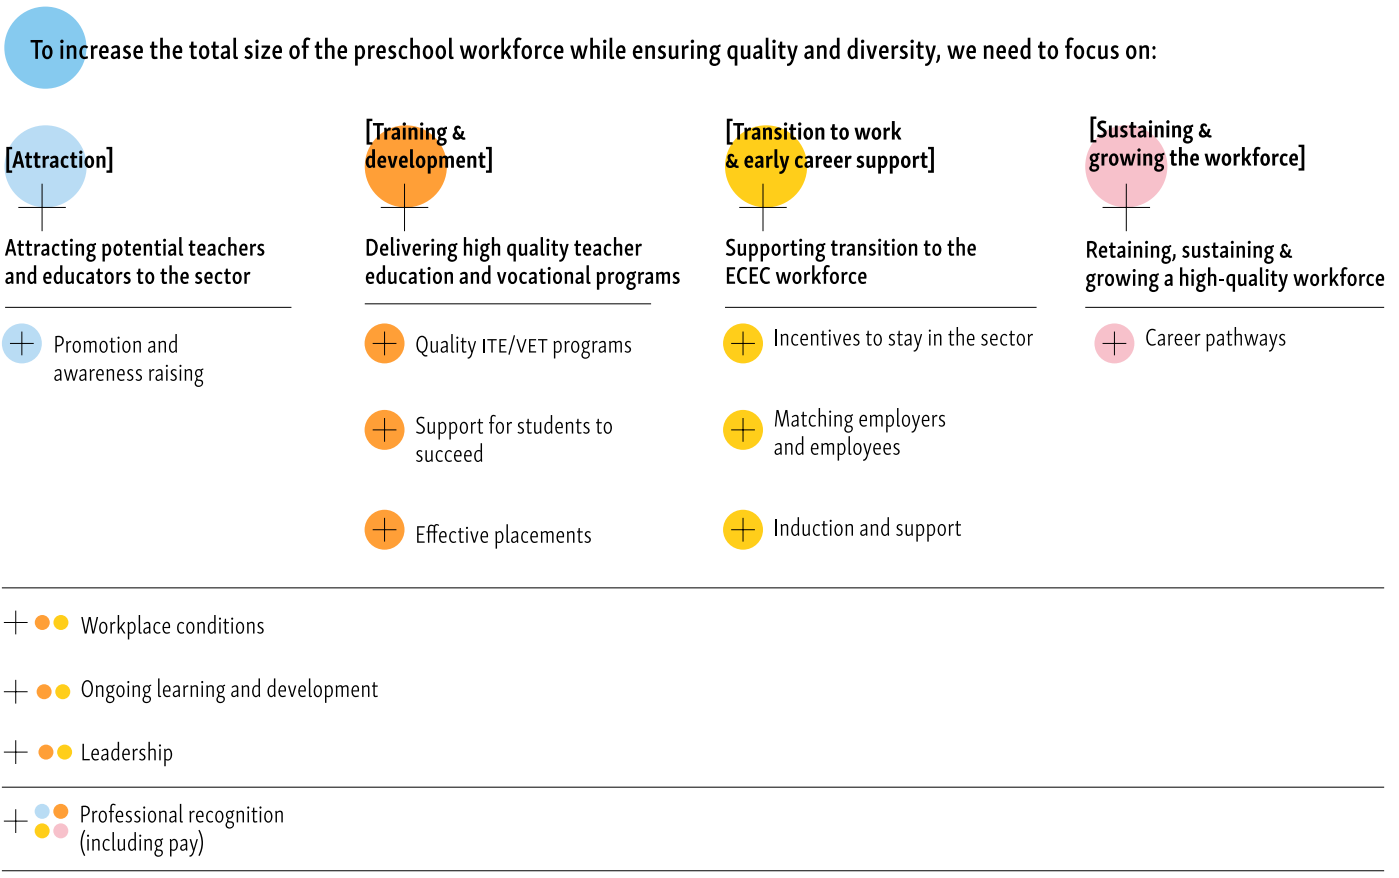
To increase the total size of the preschool workforce while ensuring quality and diversity, we need to focus on:

[Attraction]

Attracting potential teachers and educators to the sector

Promotion and awareness raising

[Training & development]

Delivering high quality teacher education and vocational programs

Quality ITE/VET programs

Support for students to succeed

Effective placements

[Transition to work & early career support]

Supporting transition to the ECEC workforce

Incentives to stay in the sector

Matching employers and employees

Induction and support

[Sustaining & growing the workforce]

Retaining, sustaining & growing a high-quality workforce

Career pathways

Workplace conditions

Ongoing learning and development

Leadership

Professional recognition (including pay)